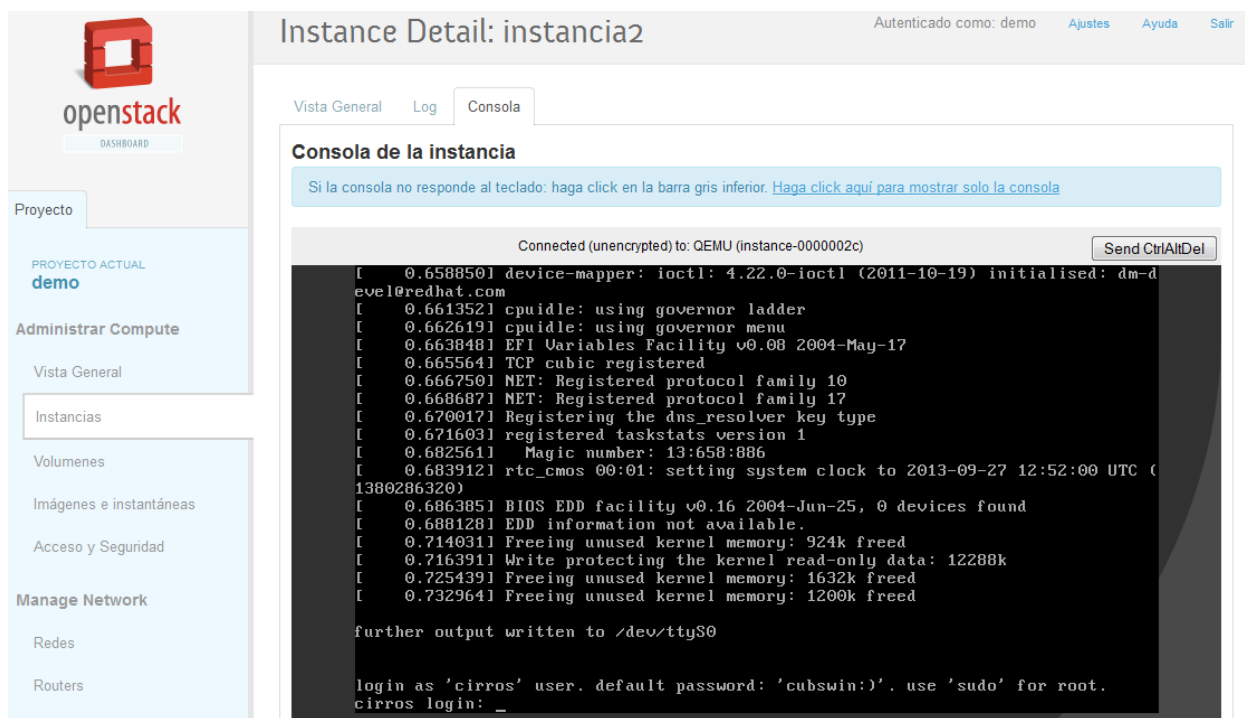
openstack
DASHBOARD

Proyecto

PROYECTO ACTUAL
demo

Administrar Compute

Vista General

Instancias

Volumenes

Imágenes e instantáneas

Acceso y Seguridad

Manage Network

Redes

Routers

Instance Detail: instancia2

Autenticado como: demo Ajustes Ayuda Salir

Vista General Log Consola

Consola de la instancia

Si la consola no responde al teclado: haga click en la barra gris inferior. Haga click aquí para mostrar solo la consola

Connected (unencrypted) to: QEMU (instance-0000002c)

Send CtrlAltDel

[ 0.658850] device-mapper: ioctl: 4.22.0-ioctl (2011-10-19) initialised: dm-devel@redhat.com
[ 0.661352] cpuidle: using governor ladder
[ 0.662619] cpuidle: using governor menu
[ 0.663848] EFI Variables Facility v0.08 2004-May-17
[ 0.665564] TCP cubic registered
[ 0.666750] NET: Registered protocol family 10
[ 0.668687] NET: Registered protocol family 17
[ 0.670017] Registering the dns_resolver key type
[ 0.671603] registered taskstats version 1
[ 0.682561] Magic number: 13:658:886
[ 0.683912] rtc_cmos 00:01: setting system clock to 2013-09-27 12:52:00 UTC (1380286320)
[ 0.686385] BIOS EDD facility v0.16 2004-Jun-25, 0 devices found
[ 0.688128] EDD information not available.
[ 0.714031] Freeing unused kernel memory: 924k freed
[ 0.716391] Write protecting the kernel read-only data: 12288k
[ 0.725439] Freeing unused kernel memory: 1632k freed
[ 0.732964] Freeing unused kernel memory: 1200k freed

further output written to /dev/ttyS0

login as 'cirros' user. default password: 'cubswin:)'. use 'sudo' for root.
cirros login: _